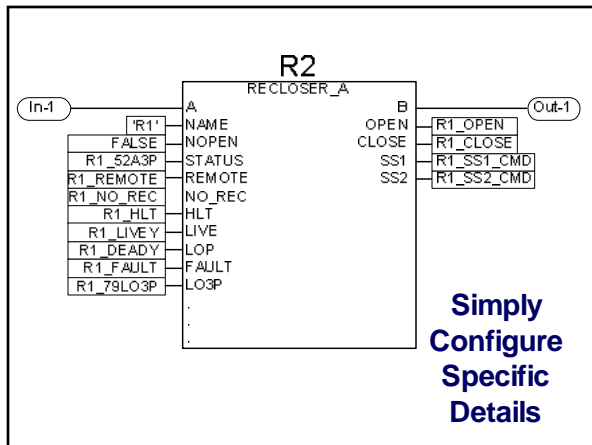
R2
RECLOSER_A

In-1
'R1'
FALSE
R1_52A3P
R1_REMOTE
R1_NO_REC
R1_HLT
R1_LIVEY
R1_DEADY
R1_FAULT
R1_79LO3P

A
NAME
NOPEN
STATUS
REMOTE
NO_REC
HLT
LIVE
LOP
FAULT
LO3P
.
.
.

B
OPEN
CLOSE
SS1
SS2

Out-1
R1_OPEN
R1_CLOSE
R1_SS1_CMD
R1_SS2_CMD

Simply Configure Specific Details